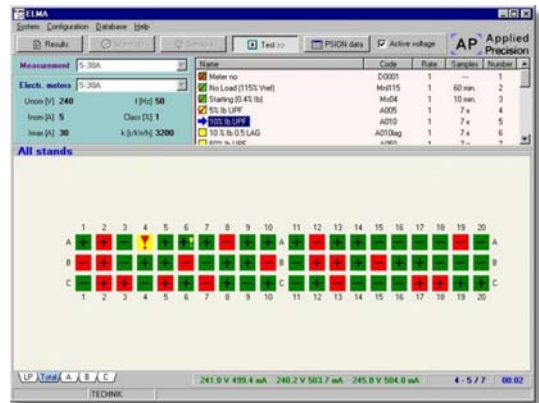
ELMA

System Configuration Database Help

Results | Interrupt | Sensors | Test >> | PSION data | Active voltage

AP Applied Precision

Measurement 5-30A

Electr. meters 5-30A

Unom [V] 240 f [Hz] 50

Inom [A] 5 Class [%] 1

Imax [A] 30 k [r/kWh] 3200

| Name | Code | Rate | Samples | Number |
|---|---|---|---|---|
| Meter no | D0001 | 1 | --- | 1 |
| No Load (115% Vref) | MnI115 | 1 | 60 min. | 2 |
| Starting (0.4% Ib) | Ms04 | 1 | 10 min. | 3 |
| 5% Ib UPF | A005 | 1 | 7 x | 4 |
| 10% Ib UPF | A010 | 1 | 7 x | 5 |
| 10 % Ib 0.5 LAG | A010lag | 1 | 7 x | 6 |
| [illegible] | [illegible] | 1 | 7 x | 7 |

All stands

1 2 3 4 5 6 7 8 9 10 11 12 13 14 15 16 17 18 19 20

A A

B B

C C

1 2 3 4 5 6 7 8 9 10 11 12 13 14 15 16 17 18 19 20

LP Total A B C

241.0 V 499.4 mA 240.2 V 503.7 mA 245.8 V 504.0 mA

4 - 5 / 7 7 00:02

TECHNIK